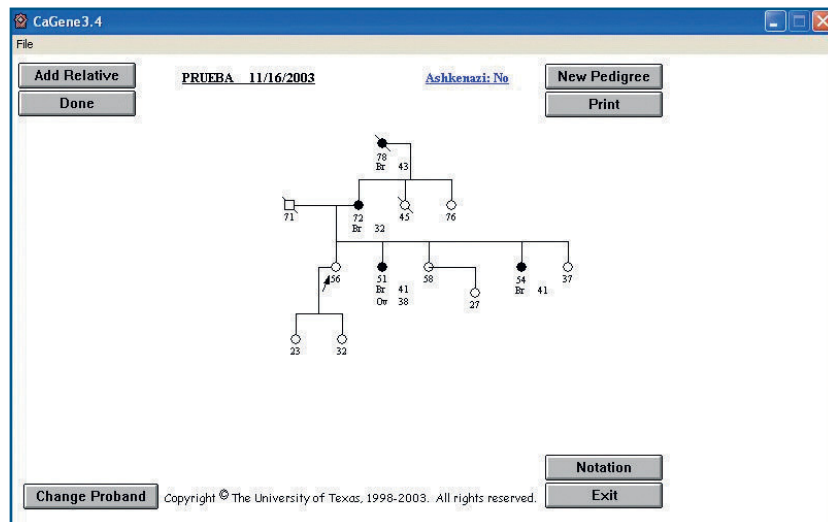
CaGene3.4

File

Add Relative

Done

PRUEBA 11/16/2003

Ashkenazi: No

New Pedigree

Print

78
Br 43

71

72
Br 32

45

76

56

51
Br 41
Ov 38

58

27

54
Br 41

37

23

32

Notation

Change Proband

Copyright © The University of Texas, 1998-2003. All rights reserved.

Exit